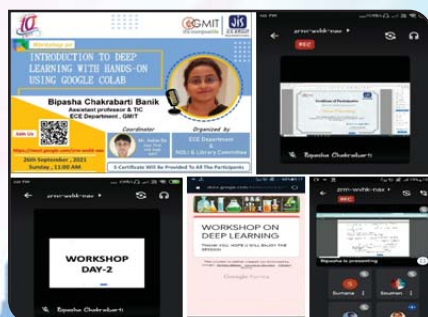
10

GMIT

JIS GROUP

Workshop on

INTRODUCTION TO DEEP LEARNING WITH HANDS-ON USING GOOGLE COLAB

Bipasha Chakrabarti Banik

Assistant professor & TIC

ECE Department , GMIT

Coordinator

Organized by

ECE Department

&

IQAC & Library Committee

Join Us

26th September , 2021

Sunday , 11:00 AM

E-Certificate Will Be Provided To All The Participants

REC

Certificate of Participation

Bipasha Chakrabarti

WORKSHOP DAY-2

Bipasha Chakrabarti

WORKSHOP ON DEEP LEARNING

Google Forms

REC

Bipasha is presenting

Sumana

Soumen